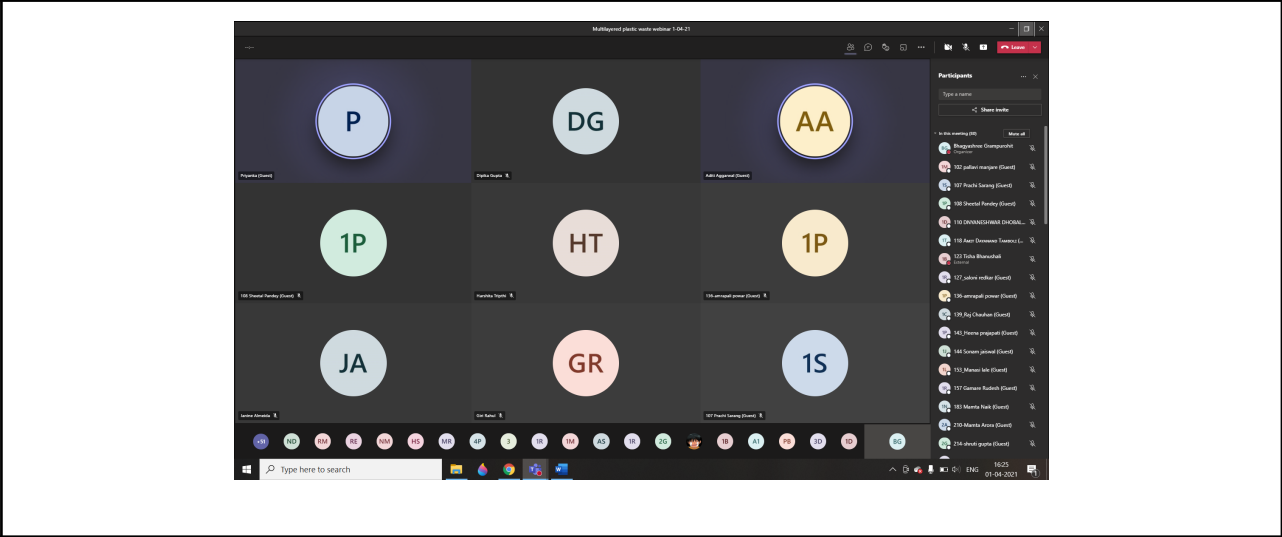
Multilayered plastic waste webinar 1-04-21

Leave

P
Priyanka (Guest)

DG
Dipika Gupta

AA
Aditi Aggarwal (Guest)

1P
108 Sheetal Pandey (Guest)

HT
Harshita Tripathi

1P
136-amrapali pawar (Guest)

JA
Janine Almeida

GR
Giri Rahul

1S
107 Prachi Sarang (Guest)

+91 ND RM RE NM HS MR 4P 3 1R 1M AS 1R 2G 1B A1 PB 3D 1D BG

Participants

Type a name

Share invite

In this meeting (88)

Mute all

Bhagyashree Grampurohit
Organizer

102 pallavi manjare (Guest)

107 Prachi Sarang (Guest)

108 Sheetal Pandey (Guest)

110 DNYANESHWAR DHOBAL...

118 Ankit Dhanwani Tambolz (...

123 Tisha Bhanushali
External

127_saloni rodkar (Guest)

136-amrapali pawar (Guest)

139_Raj Chauhan (Guest)

143_Heena prajapati (Guest)

144 Sonam jaiswal (Guest)

153_Manasi lele (Guest)

157 Gamare Rudesh (Guest)

183 Mamta Naik (Guest)

210-Mamta Arora (Guest)

214-shruti gupta (Guest)

Type here to search

ENG
16:25
01-04-2021